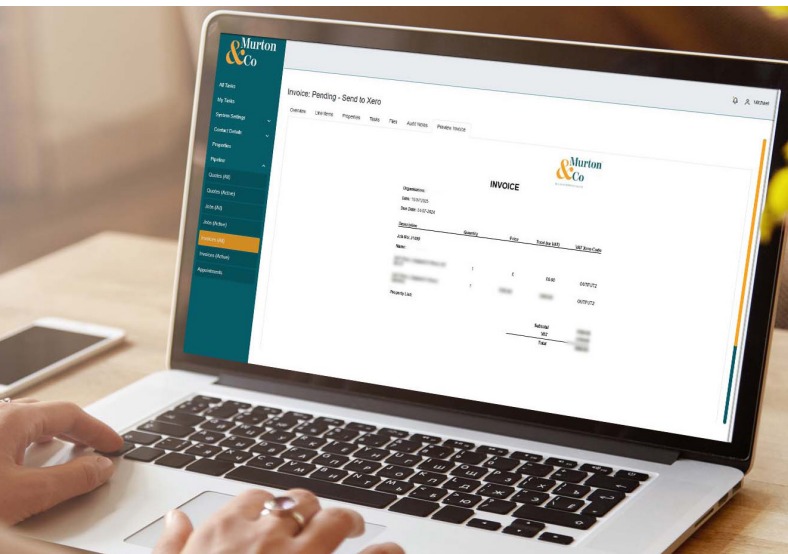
&Murton Co

All Tasks
My Tasks
System Settings
Contact Details
Properties
Pipeline
Quotes (All)
Quotes (Active)
Jobs (All)
Jobs (Active)
Invoices (All)
Invoices (Active)
Appointments

Invoice: Pending - Send to Xero

Michael

Overview Line Items Properties Tasks Files Audit Notes Preview Invoice

&Murton Co

INVOICE

Organisation:
Date: 13/07/2023
Due Date: 13/07/2023

| Description | Quantity | Price | Total (ex VAT) | VAT Rate/Code |
|---|---|---|---|---|
| Job No: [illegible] | | | | |
| Name: | | | | |
| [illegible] | 1 | £ | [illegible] | OUTPUT2 |
| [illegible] | 1 | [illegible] | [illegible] | OUTPUT2 |
| Property List: | | | | |

Subtotal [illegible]
VAT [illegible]
Total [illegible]